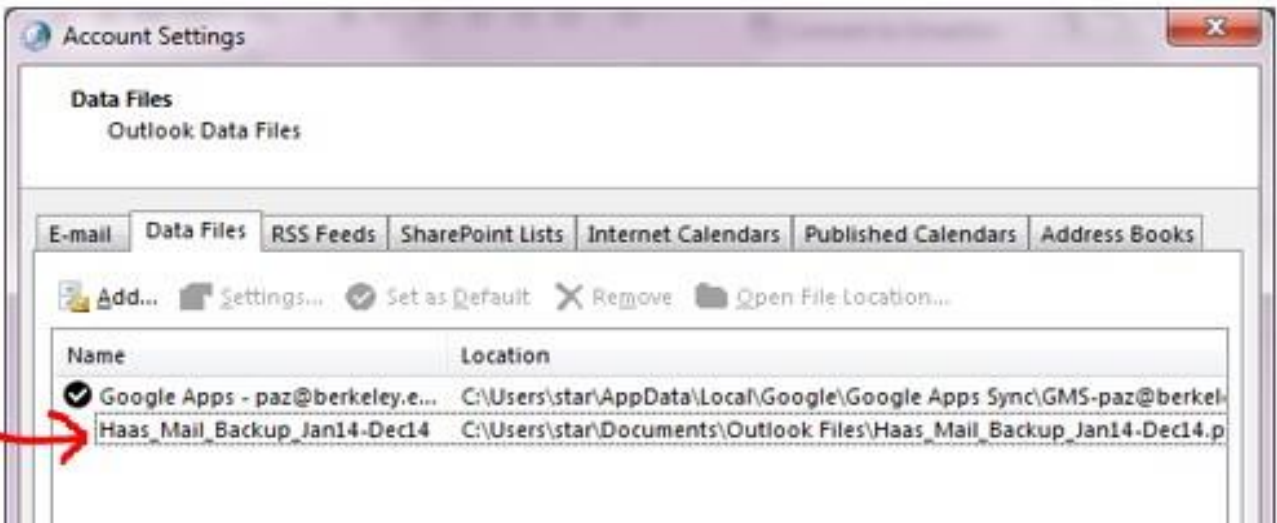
Account Settings

Data Files
Outlook Data Files

E-mail | Data Files | RSS Feeds | SharePoint Lists | Internet Calendars | Published Calendars | Address Books

Add... Settings... Set as Default Remove Open File Location...

| Name | Location |
|---|---|
| Google Apps - paz@berkeley.e... | C:\Users\star\AppData\Local\Google\Google Apps Sync\GMS-paz@berkel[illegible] |
| Haas_Mail_Backup_Jan14-Dec14 | C:\Users\star\Documents\Outlook Files\Haas_Mail_Backup_Jan14-Dec14.p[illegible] |